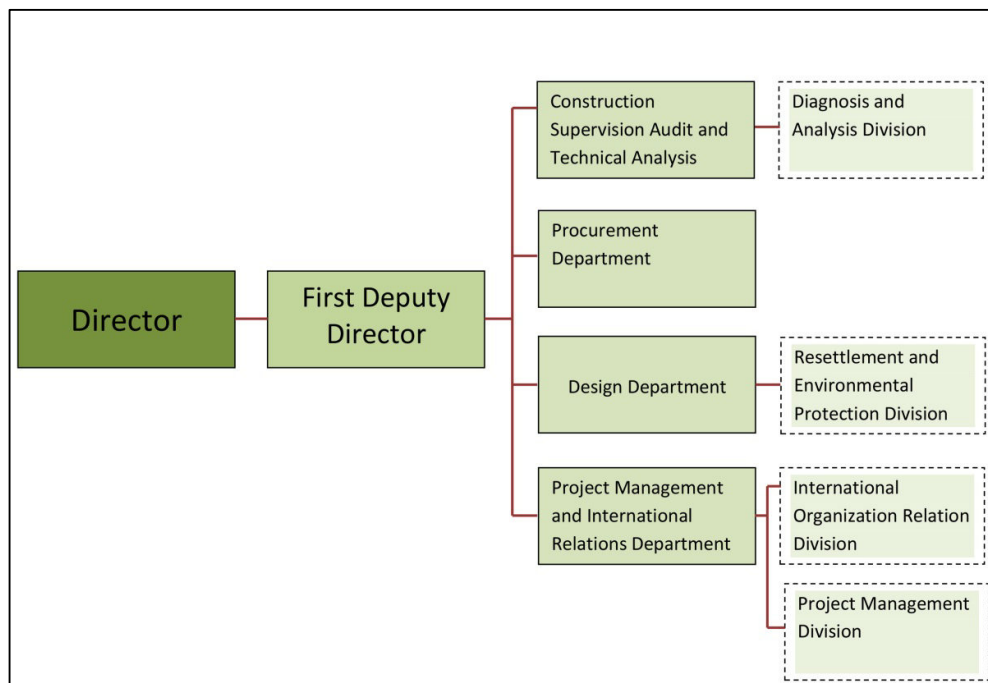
Director

First Deputy Director

Construction Supervision Audit and Technical Analysis

Diagnosis and Analysis Division

Procurement Department

Design Department

Resettlement and Environmental Protection Division

Project Management and International Relations Department

International Organization Relation Division

Project Management Division